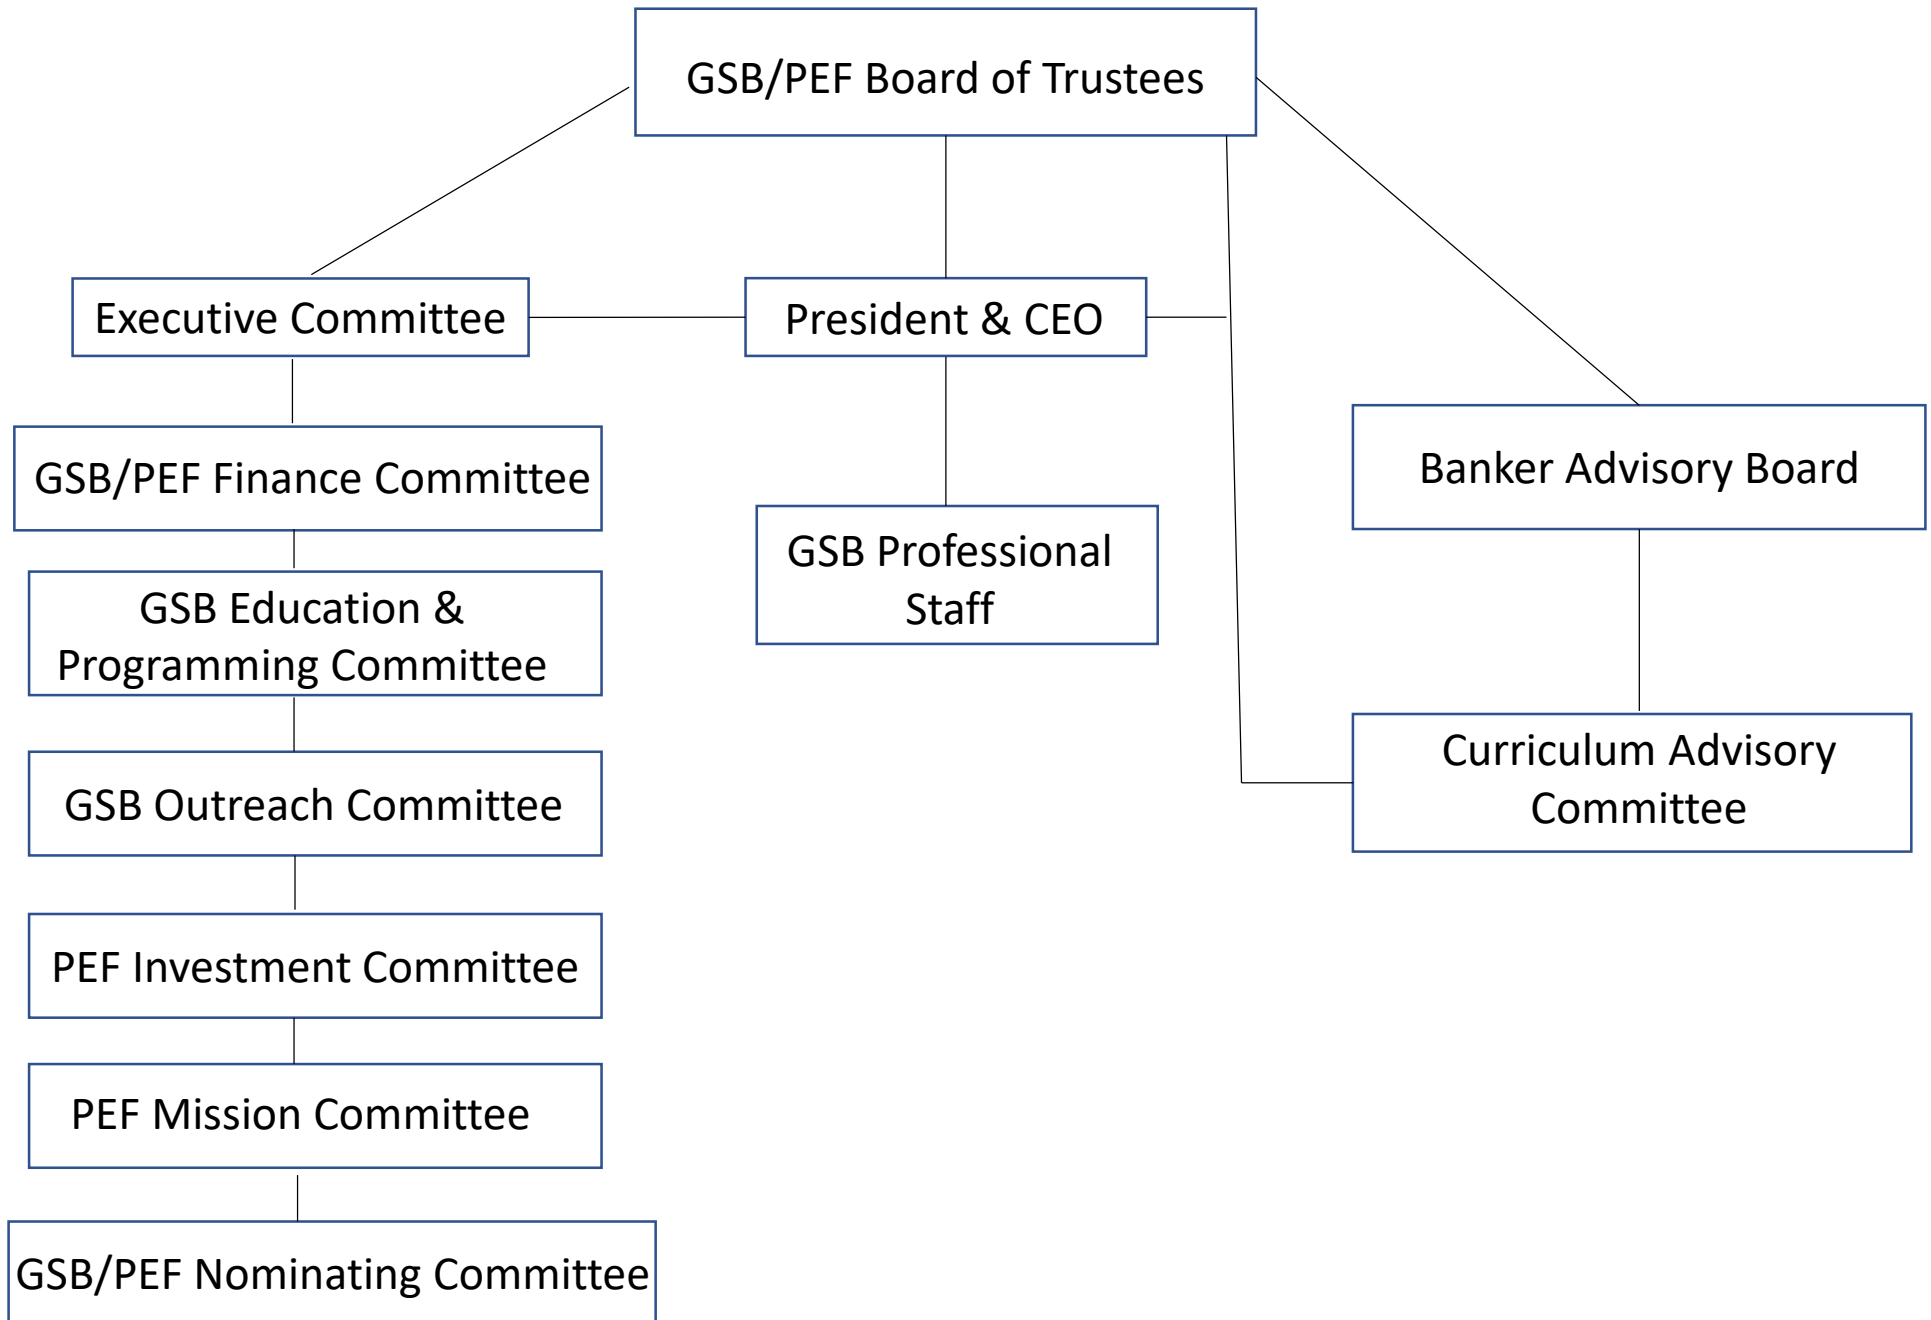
GSB/PEF Board of Trustees

Executive Committee

President & CEO

Banker Advisory Board

GSB/PEF Finance Committee

GSB Professional Staff

GSB Education & Programming Committee

Curriculum Advisory Committee

GSB Outreach Committee

PEF Investment Committee

PEF Mission Committee

GSB/PEF Nominating Committee